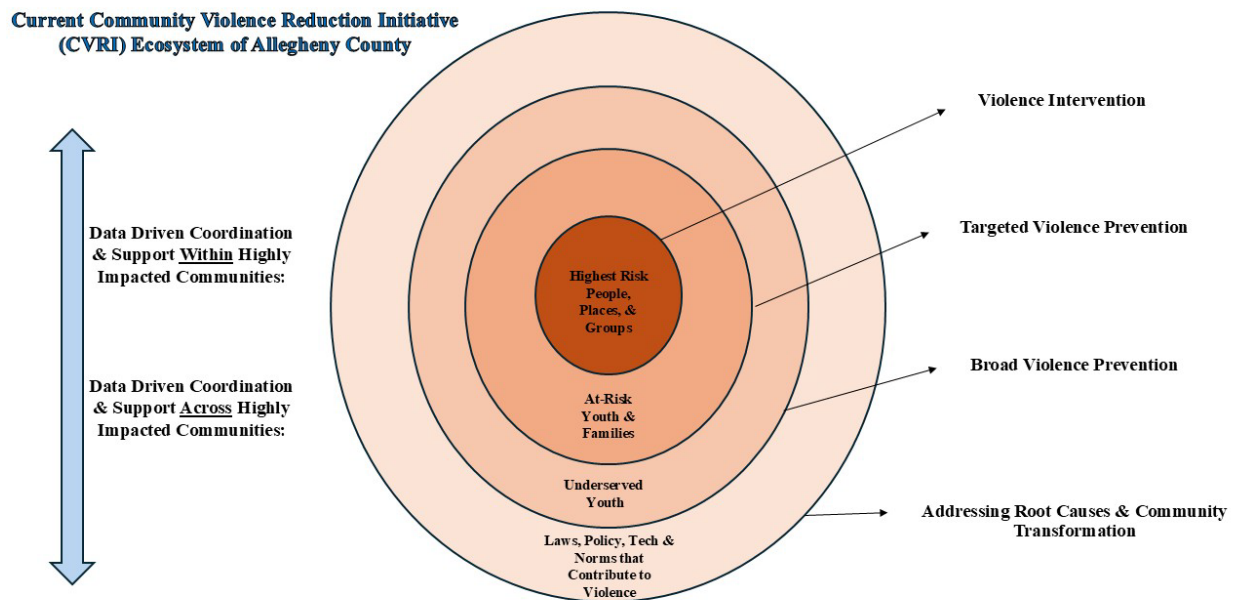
Current Community Violence Reduction Initiative (CVRI) Ecosystem of Allegheny County

Data Driven Coordination & Support Within Highly Impacted Communities:

Data Driven Coordination & Support Across Highly Impacted Communities:

Highest Risk People, Places, & Groups

At-Risk Youth & Families

Underserved Youth

Laws, Policy, Tech & Norms that Contribute to Violence

Violence Intervention

Targeted Violence Prevention

Broad Violence Prevention

Addressing Root Causes & Community Transformation